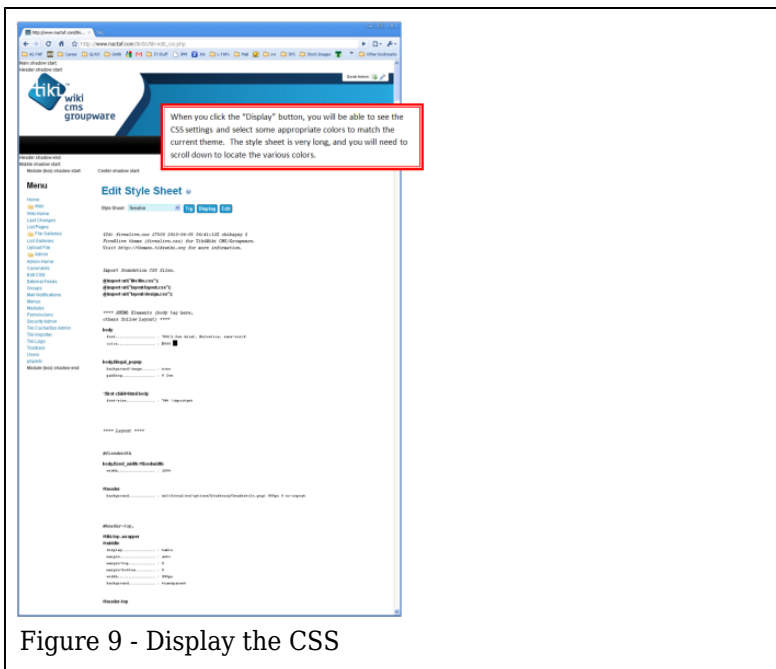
Main shadow start
Header shadow start

tiki wiki cms groupware

When you click the "Display" button, you will be able to see the CSS settings and select some appropriate colors to match the current theme. The style sheet is very long, and you will need to scroll down to locate the various colors.

Header shadow end
Middle shadow start

Menu

Home
Wiki
Wiki Home
Last Changes
List Pages
File Galleries
List Galleries
Upload File
Admin
Admin Home

Edit Style Sheet

Style Sheet: fivealive Try Display Edit

@import url("layout/layout.css");
@import url("layout/design.css");

body

#header

Figure 9 - Display the CSS